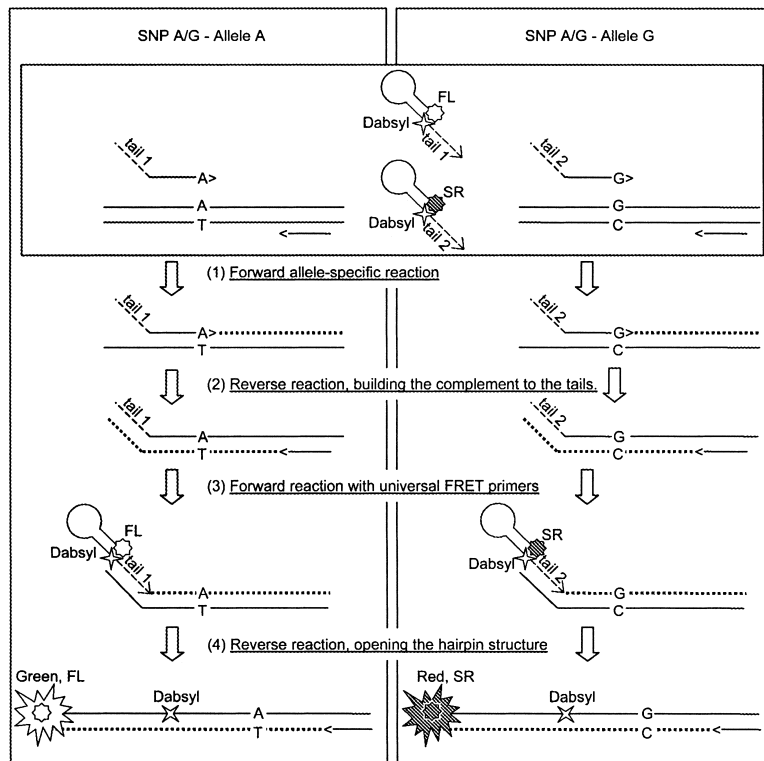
SNP A/G - Allele A

SNP A/G - Allele G

FL
Dabsyl
tail 1

tail 1
A>
A
T

SR
Dabsyl
tail 2

tail 2
G>
G
C

(1) Forward allele-specific reaction

tail 1
A>
T

tail 2
G>
C

(2) Reverse reaction, building the complement to the tails.

tail 1
A
T

tail 2
G
C

(3) Forward reaction with universal FRET primers

FL
Dabsyl
tail 1
A
T

SR
Dabsyl
tail 2
G
C

(4) Reverse reaction, opening the hairpin structure

Green, FL
Dabsyl
A
T

Red, SR
Dabsyl
G
C